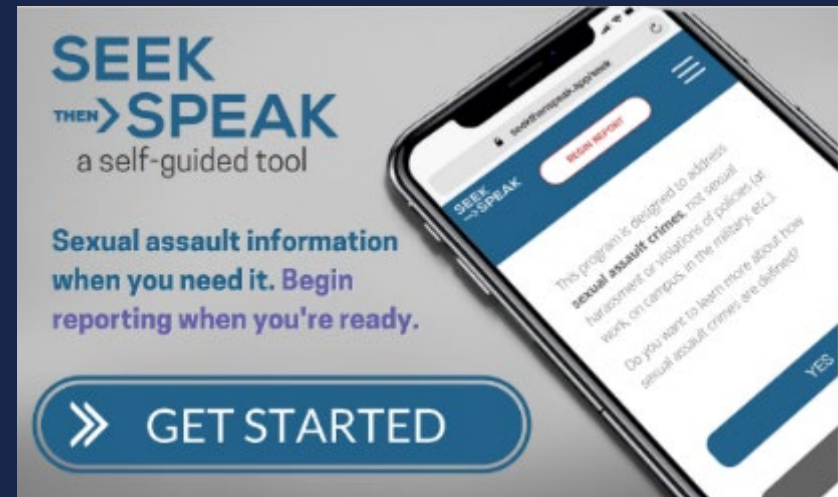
SEEK
THEN SPEAK
a self-guided tool

Sexual assault information when you need it. Begin reporting when you're ready.

GET STARTED

seekthenspeak.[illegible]

SEEK SPEAK

BEGIN REPORT

This program is designed to address sexual assault crimes, not sexual harassment or violations of policies (at work, on campus, in the military, etc.).

Do you want to learn more about how sexual assault crimes are defined?

YES